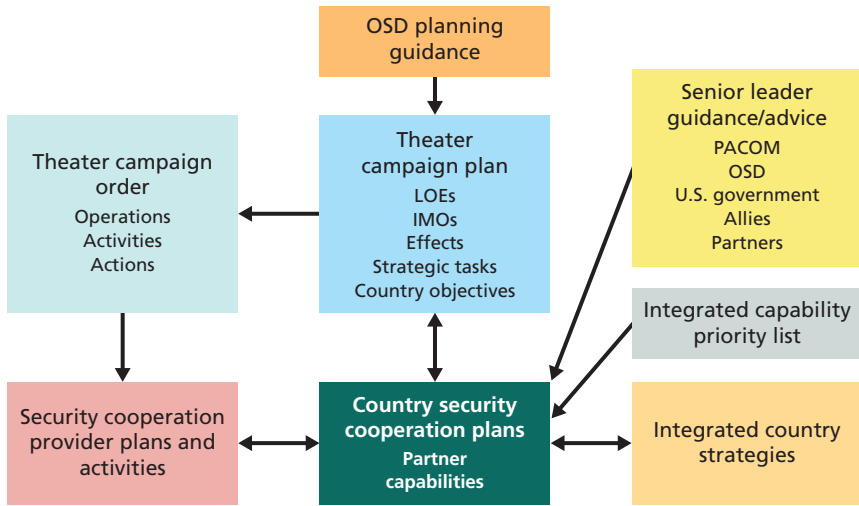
OSD planning guidance

Theater campaign order
Operations
Activities
Actions

Theater campaign plan
LOEs
IMOs
Effects
Strategic tasks
Country objectives

Senior leader guidance/advice
PACOM
OSD
U.S. government
Allies
Partners

Integrated capability priority list

Security cooperation provider plans and activities

Country security cooperation plans
Partner capabilities

Integrated country strategies